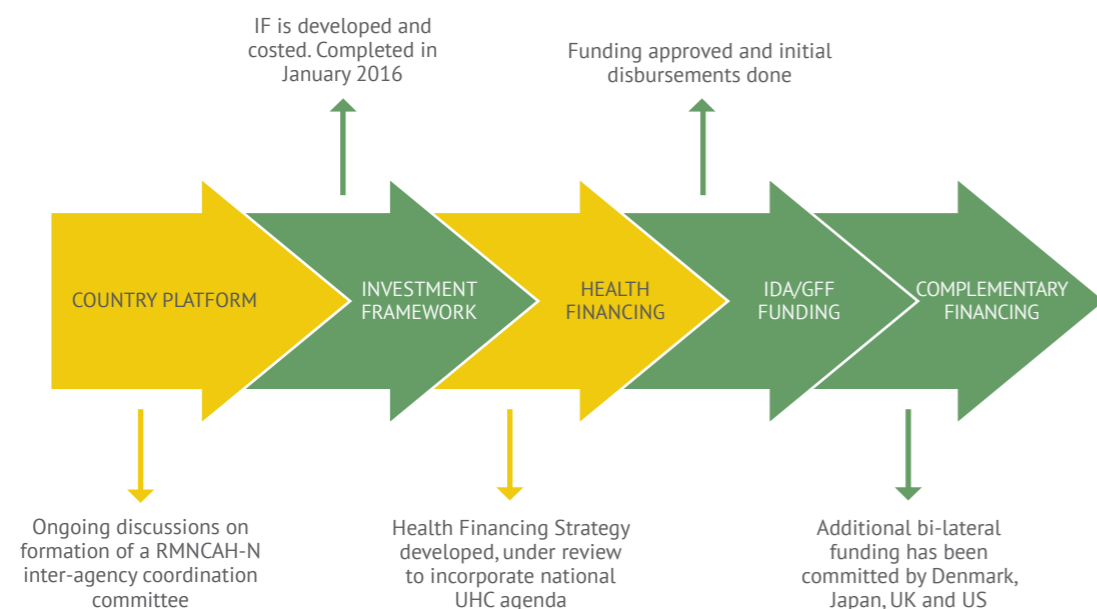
IF is developed and costed. Completed in January 2016

Funding approved and initial disbursements done

COUNTRY PLATFORM

INVESTMENT FRAMEWORK

HEALTH FINANCING

IDA/GFF FUNDING

COMPLEMENTARY FINANCING

Ongoing discussions on formation of a RMNCAH-N inter-agency coordination committee

Health Financing Strategy developed, under review to incorporate national UHC agenda

Additional bi-lateral funding has been committed by Denmark, Japan, UK and US